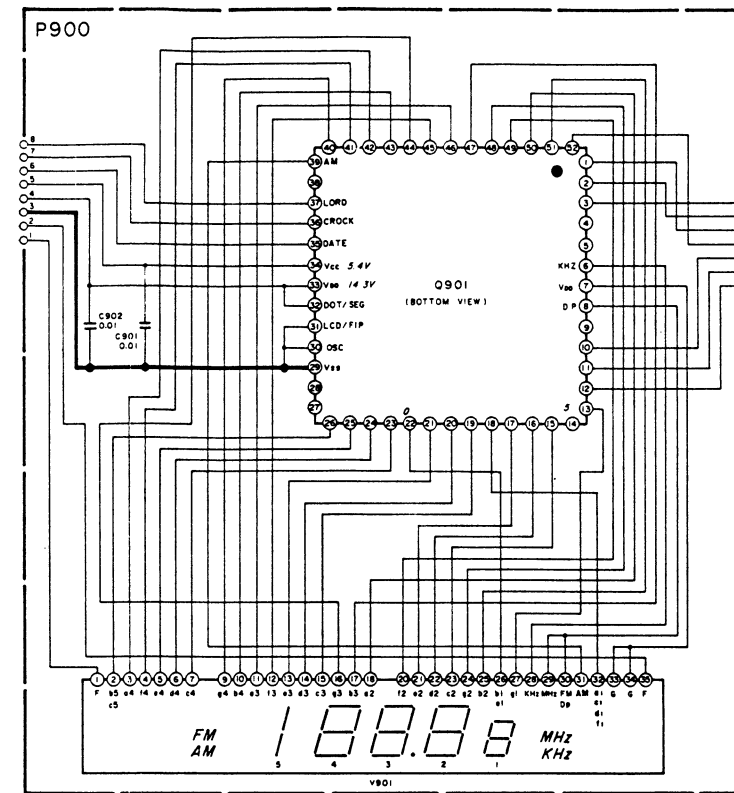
P900

8
7
6
5
4
3
2
1

40 41 42 43 44 45 46 47 48 49 50 51 52

39 AM
38
37 LORD
36 CROCK
35 DATE
34 Vcc 5.4V
33 VDD 14.3V
32 DOT/SEG
31 LCD/FIP
30 OSC
29 Vss
28
27

C902 0.01
C901 0.01

Q901
(BOTTOM VIEW)

1
2
3
4
5
KHZ 6
VDD 7
DP 8
9
10
11
12
13

26 25 24 23 22 21 20 19 18 17 16 15 14

0
5

1 2 3 4 5 6 7 9 10 11 12 13 14 15 16 17 18 20 21 22 23 24 25 26 27 28 29 30 31 32 33 34 35

F b5 e4 f4 e4 d4 c4 g4 b4 e3 f3 e3 d3 c3 g3 b3 e2 f2 e2 d2 c2 g2 b2 b1 g1 KHz MHz FM AM e1 G G F
c5 e1 Dp a1 d1 f1

FM
AM
MHz
KHz

5 4 3 2 1

V901